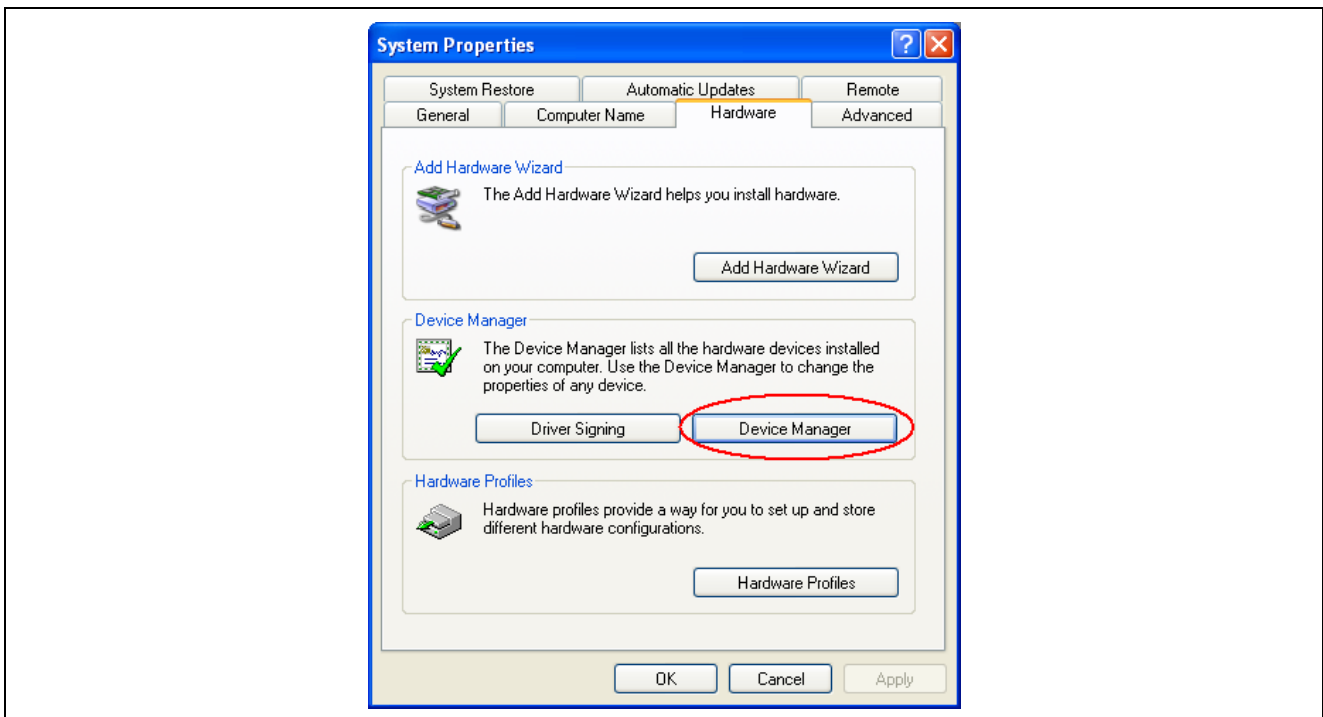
System Properties

System Restore | Automatic Updates | Remote
General | Computer Name | Hardware | Advanced

Add Hardware Wizard

The Add Hardware Wizard helps you install hardware.

Add Hardware Wizard

Device Manager

The Device Manager lists all the hardware devices installed on your computer. Use the Device Manager to change the properties of any device.

Driver Signing

Device Manager

Hardware Profiles

Hardware profiles provide a way for you to set up and store different hardware configurations.

Hardware Profiles

OK

Cancel

Apply